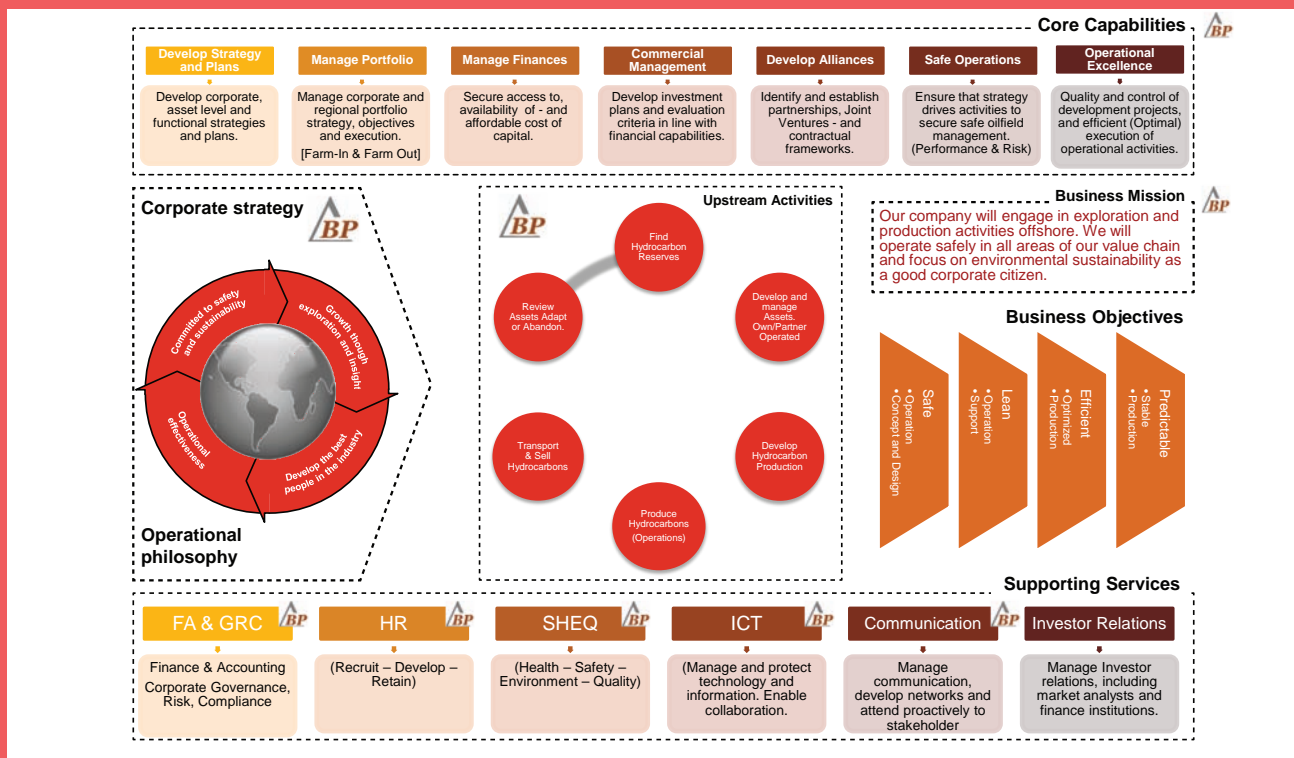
Core Capabilities BP

Develop Strategy and Plans
Develop corporate, asset level and functional strategies and plans.

Manage Portfolio
Manage corporate and regional portfolio strategy, objectives and execution.
[Farm-In & Farm Out]

Manage Finances
Secure access to, availability of - and affordable cost of capital.

Commercial Management
Develop investment plans and evaluation criteria in line with financial capabilities.

Develop Alliances
Identify and establish partnerships, Joint Ventures - and contractual frameworks.

Safe Operations
Ensure that strategy drives activities to secure safe oilfield management. (Performance & Risk)

Operational Excellence
Quality and control of development projects, and efficient (Optimal) execution of operational activities.

Corporate strategy
BP
Committed to safety and sustainability
Growth though exploration and insight
Develop the best people in the industry
Operational effectiveness
Operational philosophy

BP
Upstream Activities
Find Hydrocarbon Reserves
Develop and manage Assets. Own/Partner Operated
Develop Hydrocarbon Production
Produce Hydrocarbons (Operations)
Transport & Sell Hydrocarbons
Review Assets Adapt or Abandon.

Business Mission BP
Our company will engage in exploration and production activities offshore. We will operate safely in all areas of our value chain and focus on environmental sustainability as a good corporate citizen.

Business Objectives
Safe
• Operation
• Concept and Design
Lean
• Operation
• Support
Efficient
• Optimized
• Production
Predictable
• Stable
• Production

Supporting Services
FA & GRC BP
Finance & Accounting
Corporate Governance, Risk, Compliance

HR BP
(Recruit – Develop – Retain)

SHEQ BP
(Health – Safety – Environment – Quality)

ICT BP
(Manage and protect technology and information. Enable collaboration.

Communication BP
Manage communication, develop networks and attend proactively to stakeholder

Investor Relations
Manage Investor relations, including market analysts and finance institutions.